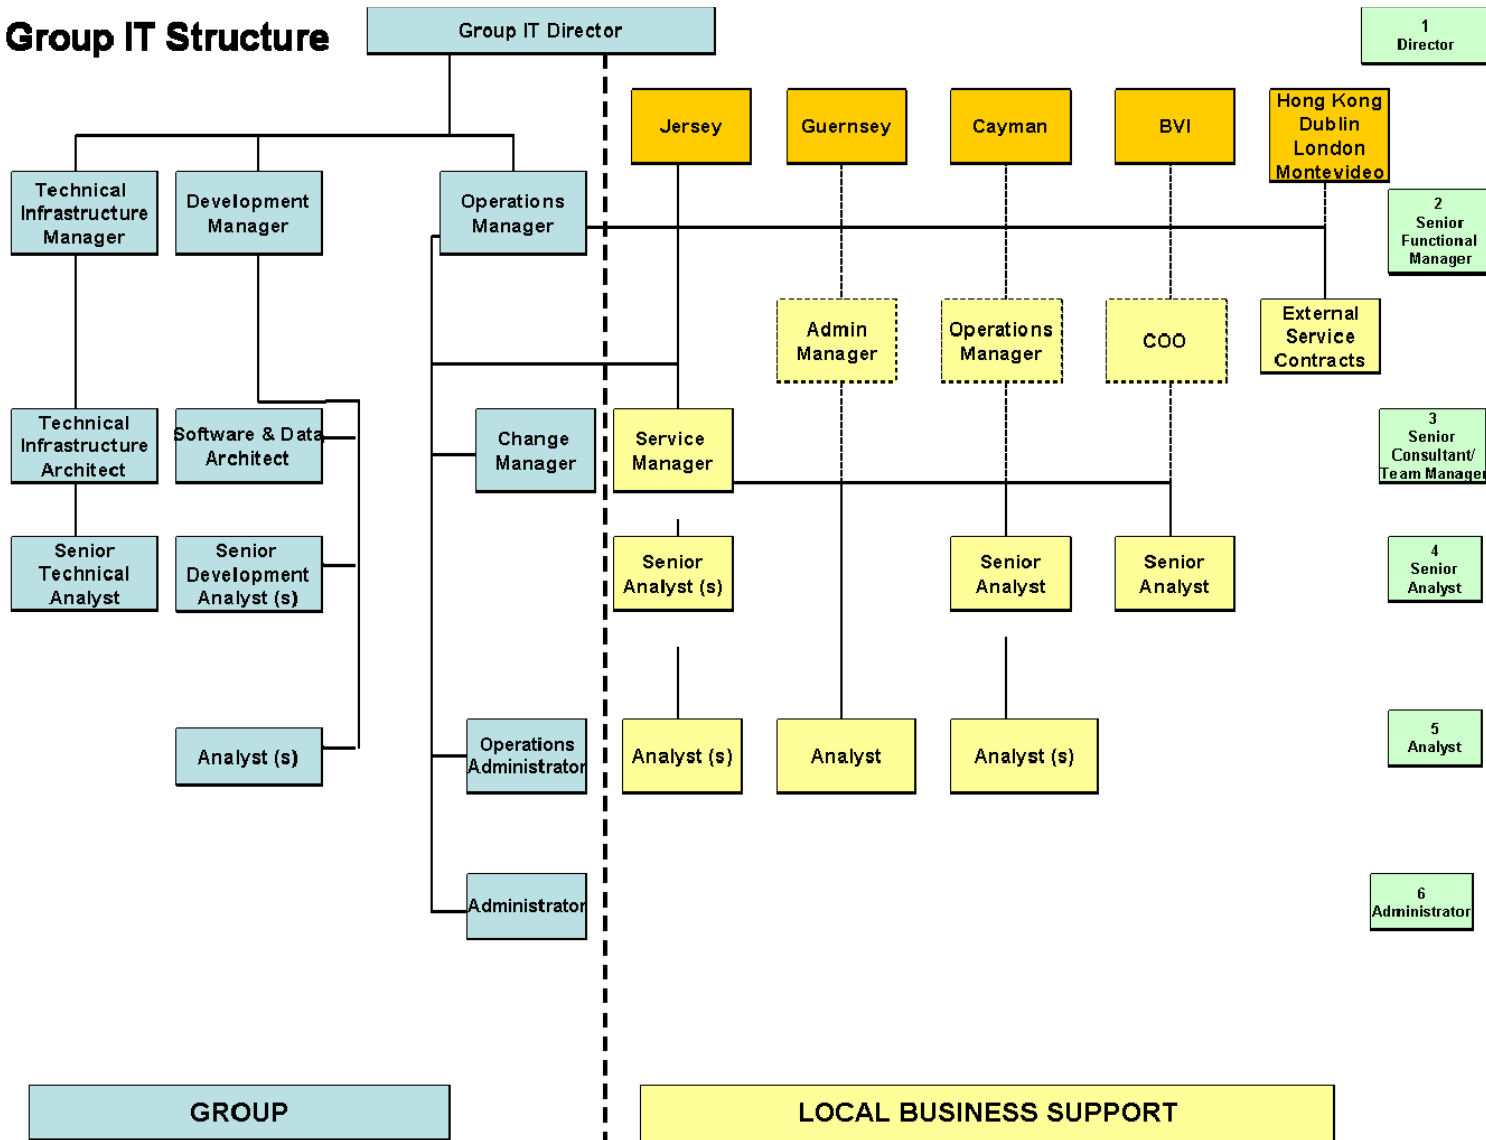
Group IT Structure

Group IT Director

Technical Infrastructure Manager

Development Manager

Operations Manager

Technical Infrastructure Architect

Software & Data Architect

Change Manager

Senior Technical Analyst

Senior Development Analyst (s)

Analyst (s)

Operations Administrator

Administrator

Jersey

Guernsey

Cayman

BVI

Hong Kong Dublin London Montevideo

Admin Manager

Operations Manager

COO

External Service Contracts

Service Manager

Senior Analyst (s)

Senior Analyst

Senior Analyst

Analyst (s)

Analyst

Analyst (s)

1 Director

2 Senior Functional Manager

3 Senior Consultant/ Team Manager

4 Senior Analyst

5 Analyst

6 Administrator

GROUP

LOCAL BUSINESS SUPPORT